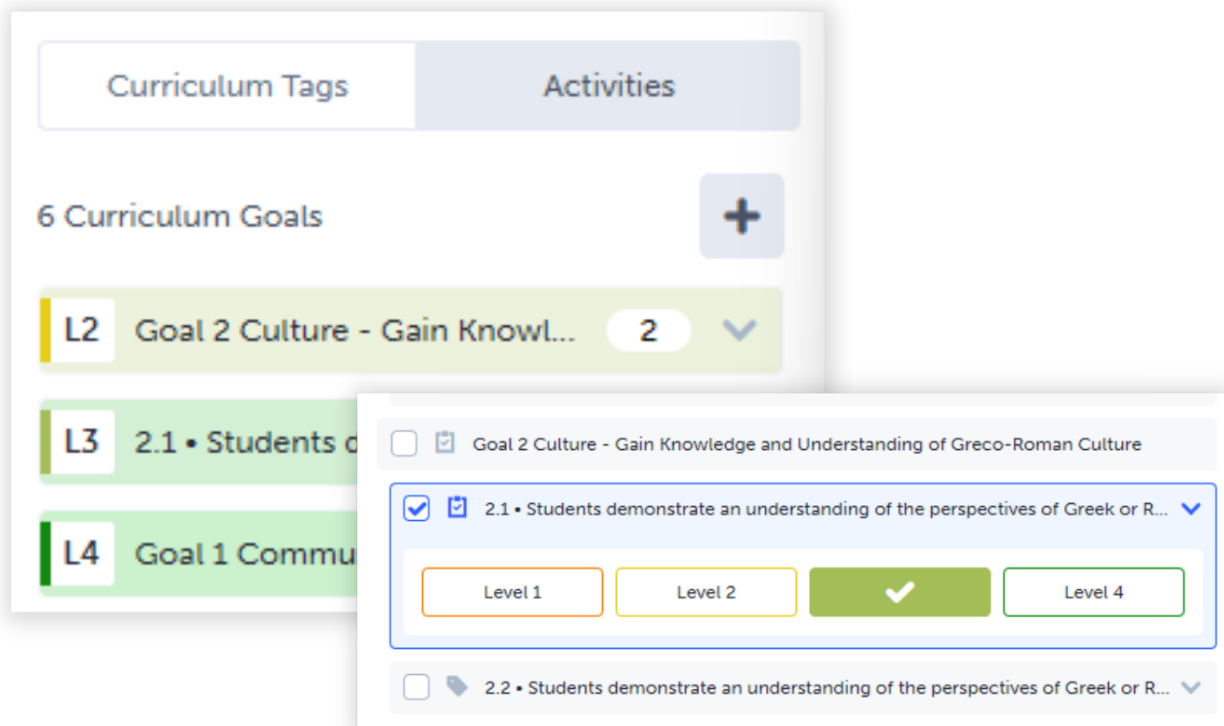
Curriculum Tags

Activities

6 Curriculum Goals

+

L2 Goal 2 Culture - Gain Knowl... 2

L3 2.1 • Students d

L4 Goal 1 Commu

Goal 2 Culture - Gain Knowledge and Understanding of Greco-Roman Culture

2.1 • Students demonstrate an understanding of the perspectives of Greek or R...

Level 1

Level 2

Level 4

2.2 • Students demonstrate an understanding of the perspectives of Greek or R...